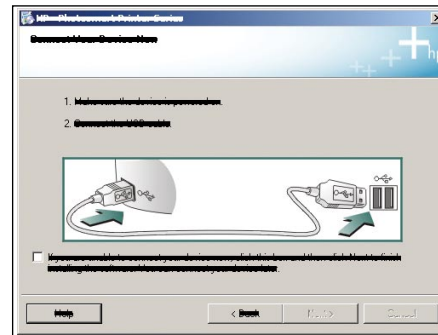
HP Photosmart Printer Series

Connect Your Device Now

1. Make sure the device is powered on.

2. Connect the USB cable.

If you are unable to connect your device now, click this box and then click Next to finish installing the software. You can connect your device later.

Help

< Back

Next >

Cancel